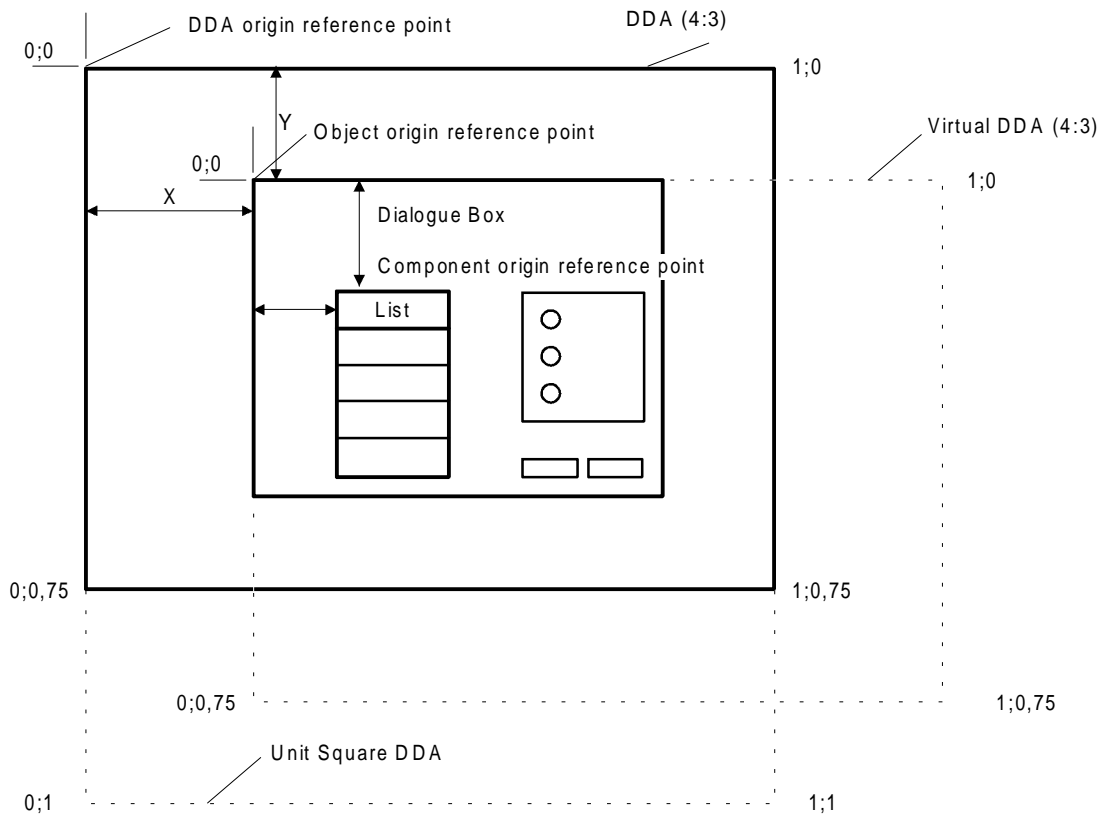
DDA origin reference point

DDA (4:3)

0;0

1;0

Y

Object origin reference point

Virtual DDA (4:3)

0;0

1;0

X

Dialogue Box

Component origin reference point

List

0;0,75

1;0,75

0;0,75

1;0,75

Unit Square DDA

0;1

1;1